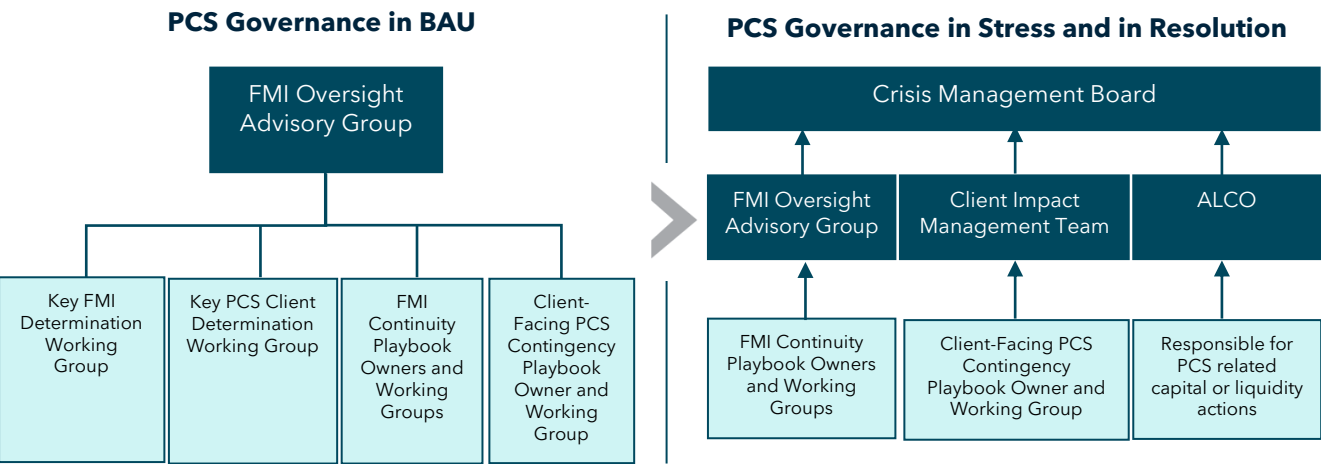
PCS Governance in BAU

FMI Oversight Advisory Group

Key FMI Determination Working Group

Key PCS Client Determination Working Group

FMI Continuity Playbook Owners and Working Groups

Client-Facing PCS Contingency Playbook Owner and Working Group

PCS Governance in Stress and in Resolution

Crisis Management Board

FMI Oversight Advisory Group

Client Impact Management Team

ALCO

FMI Continuity Playbook Owners and Working Groups

Client-Facing PCS Contingency Playbook Owner and Working Group

Responsible for PCS related capital or liquidity actions